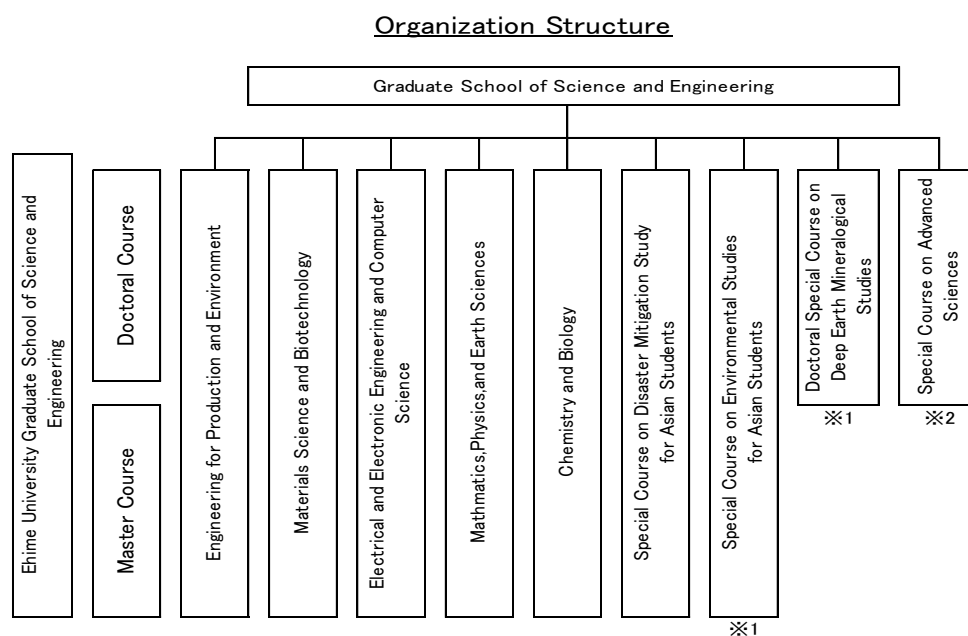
Organization Structure

Graduate School of Science and Engineering

Ehime University Graduate School of Science and Engineering

Doctoral Course

Master Course

Engineering for Production and Environment

Materials Science and Biotechnology

Electrical and Electronic Engineering and Computer Science

Mathmatics,Physics,and Earth Sciences

Chemistry and Biology

Special Course on Disaster Mitigation Study for Asian Students

Special Course on Environmental Studies for Asian Students

※1

Doctoral Special Course on Deep Earth Mineralogical Studies

※1

Special Course on Advanced Sciences

※2